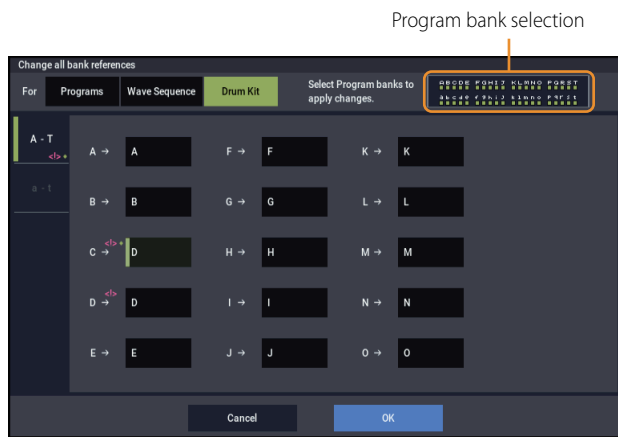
Program bank selection

Change all bank references

For Programs Wave Sequence Drum Kit

Select Program banks to apply changes.

ABCDE FGHIJ KLMNO PQRST
abcde fghij klmno pqrst

A - T

a - t

A → A
B → B
C → D
D → D
E → E

F → F
G → G
H → H
I → I
J → J

K → K
L → L
M → M
N → N
O → O

Cancel
OK